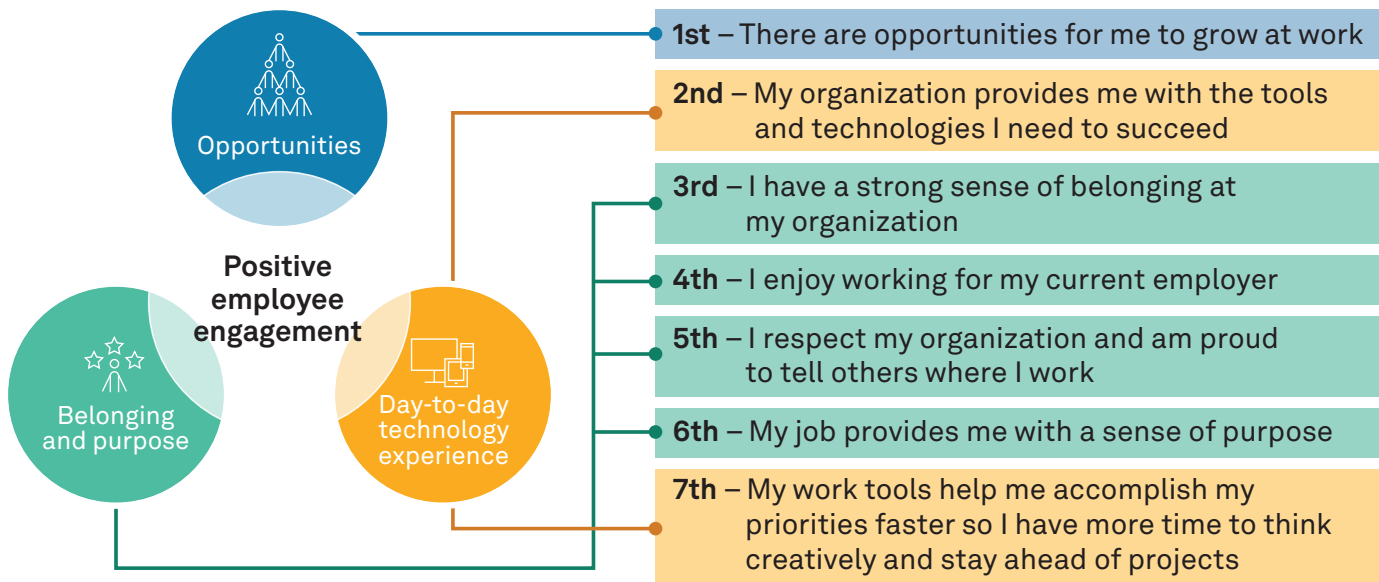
Opportunities

Positive employee engagement

Belonging and purpose

Day-to-day technology experience

**1st** – There are opportunities for me to grow at work

**2nd** – My organization provides me with the tools and technologies I need to succeed

**3rd** – I have a strong sense of belonging at my organization

**4th** – I enjoy working for my current employer

**5th** – I respect my organization and am proud to tell others where I work

**6th** – My job provides me with a sense of purpose

**7th** – My work tools help me accomplish my priorities faster so I have more time to think creatively and stay ahead of projects